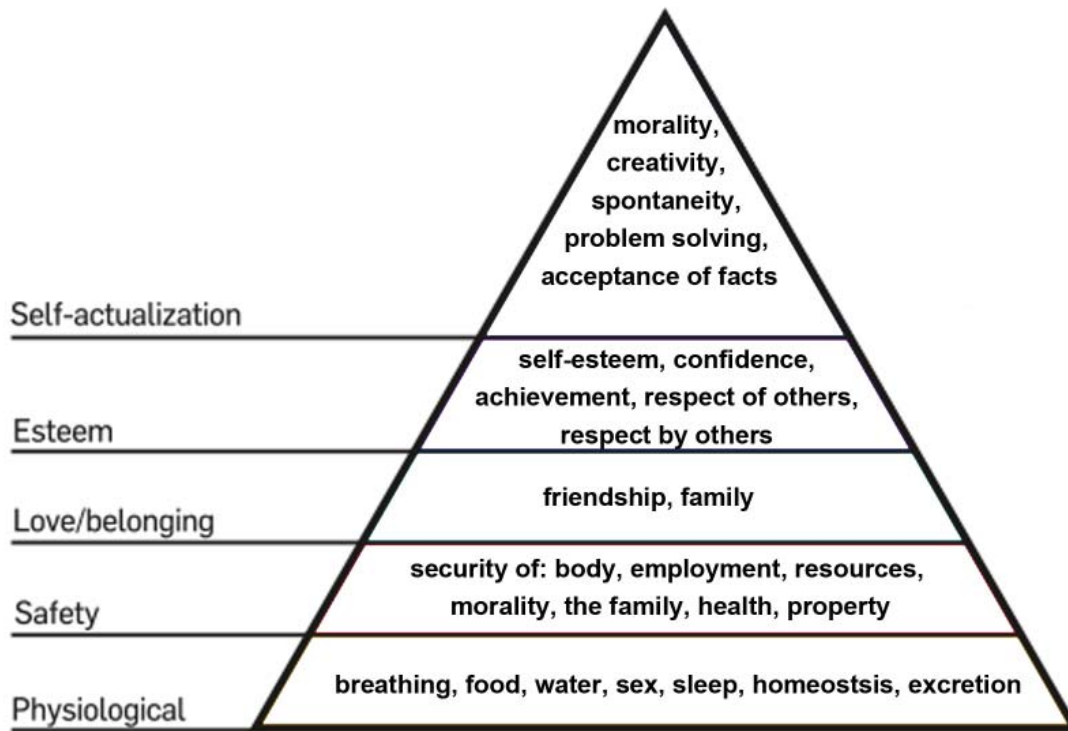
morality, creativity, spontaneity, problem solving, acceptance of facts

Self-actualization

self-esteem, confidence, achievement, respect of others, respect by others

Esteem

friendship, family

Love/belonging

security of: body, employment, resources, morality, the family, health, property

Safety

breathing, food, water, sex, sleep, homeostsis, excretion

Physiological